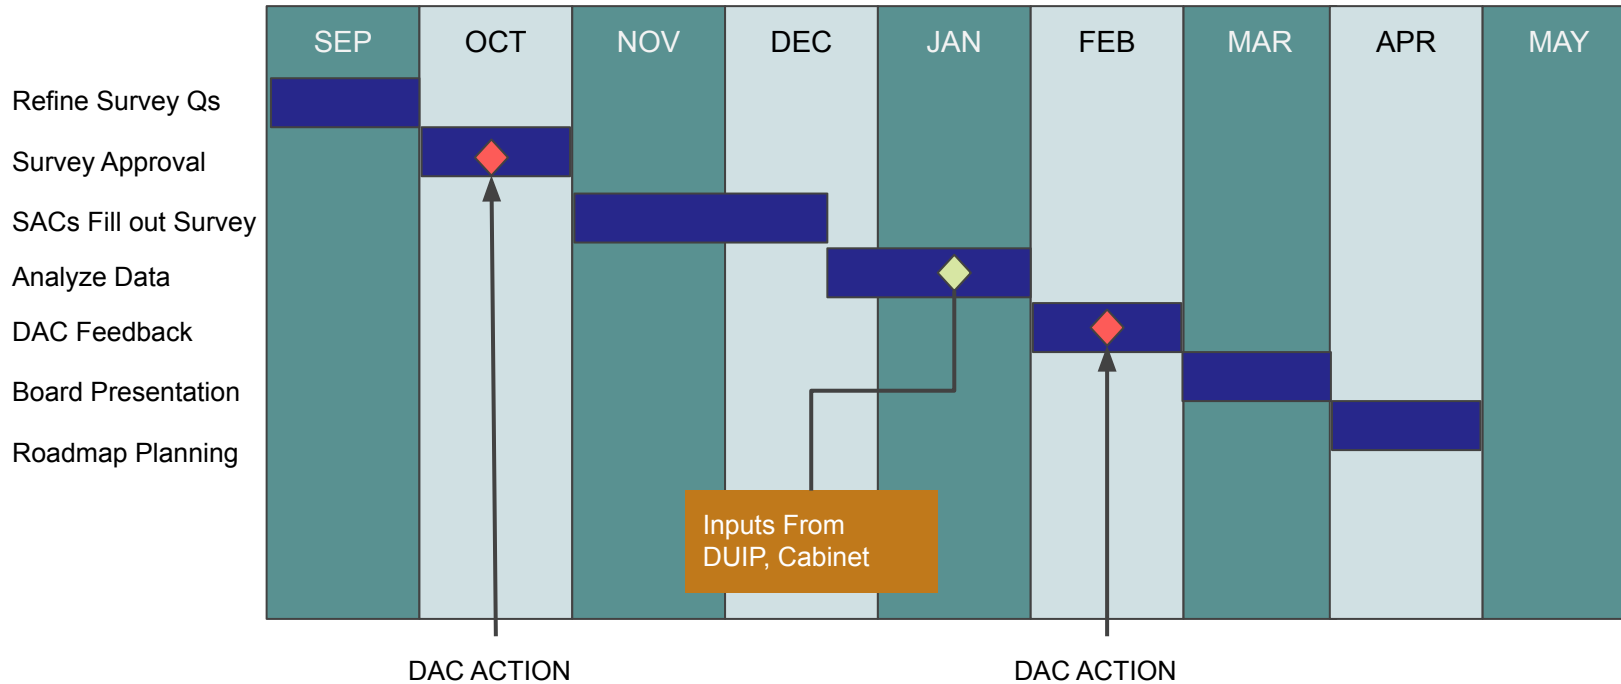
| SEP | OCT | NOV | DEC | JAN | FEB | MAR | APR | MAY |
|---|---|---|---|---|---|---|---|---|

Refine Survey Qs
Survey Approval
SACs Fill out Survey
Analyze Data
DAC Feedback
Board Presentation
Roadmap Planning

Inputs From DUIP, Cabinet

DAC ACTION

DAC ACTION